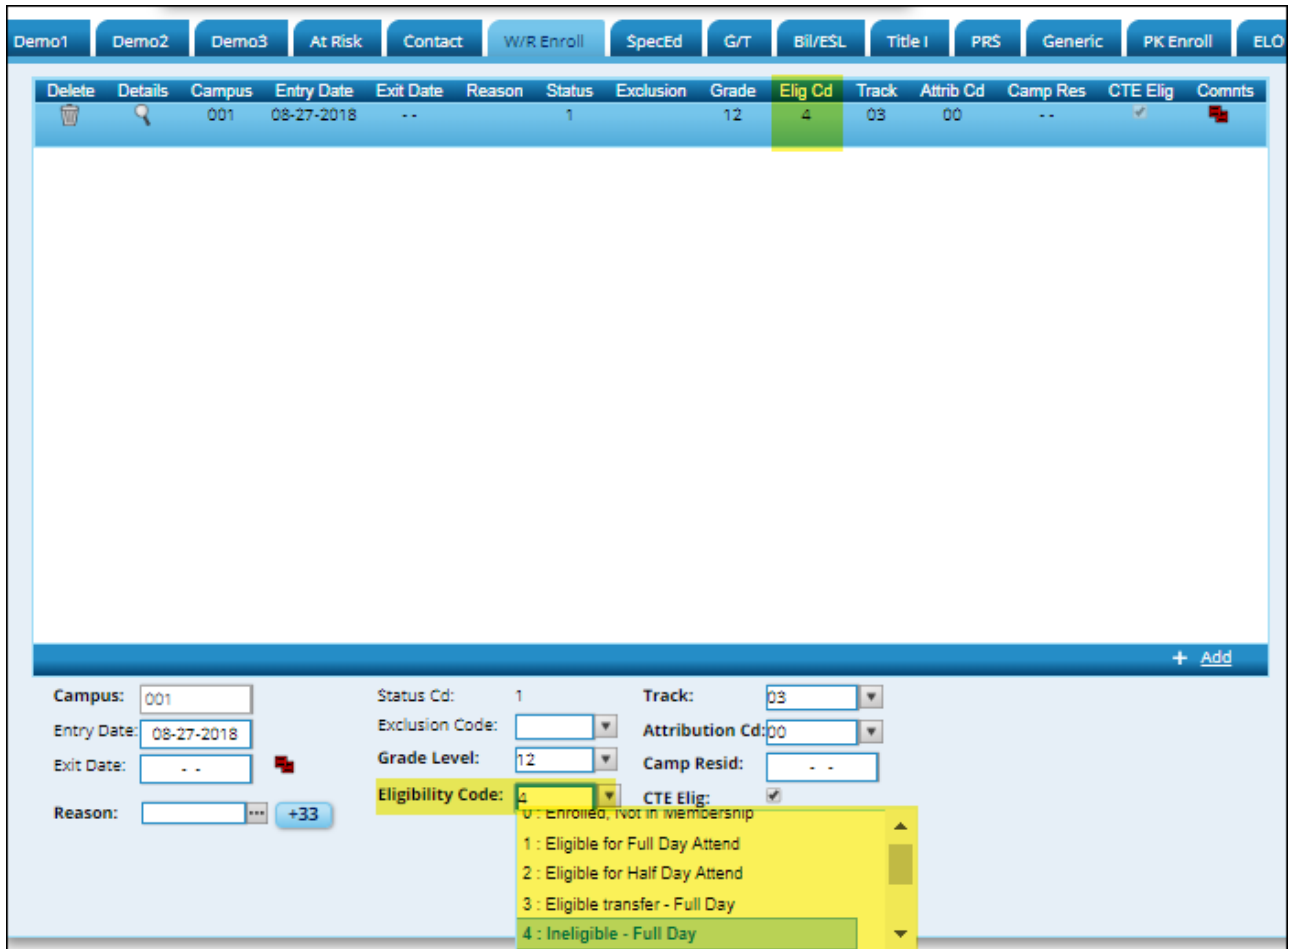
Demo1 Demo2 Demo3 At Risk Contact W/R Enroll SpecEd G/T Bil/ESL Title I PRS Generic PK Enroll ELO

| Delete | Details | Campus | Entry Date | Exit Date | Reason | Status | Exclusion | Grade | Elig Cd | Track | Attrib Cd | Camp Res | CTE Elig | Comnts |
|---|---|---|---|---|---|---|---|---|---|---|---|---|---|---|
| | | 001 | 08-27-2018 | - - | | 1 | | 12 | 4 | 03 | 00 | - - | | |

+ Add

Campus: 001
Entry Date: 08-27-2018
Exit Date: - -
Reason: +33

Status Cd: 1
Exclusion Code:
Grade Level: 12
Eligibility Code: 4

Track: 03
Attribution Cd: 00
Camp Resid: - -
CTE Elig:

0 : Enrolled, Not in Membership
1 : Eligible for Full Day Attend
2 : Eligible for Half Day Attend
3 : Eligible transfer - Full Day
4 : Ineligible - Full Day